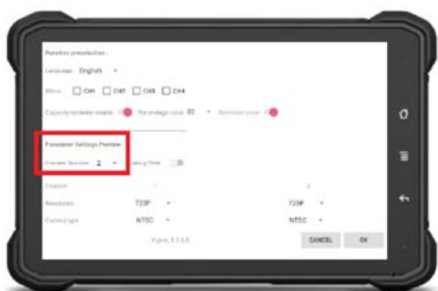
Function preselection :

Language English

Mirror CH1 CH2 CH3 CH4

Capacity contraction enable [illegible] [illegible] 80 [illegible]

Parameter Settings Preview

Preview Number 2 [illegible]

Channel 1 2

Resolution 720P 720P

Camera type NTSC NTSC

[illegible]

CANCEL OK